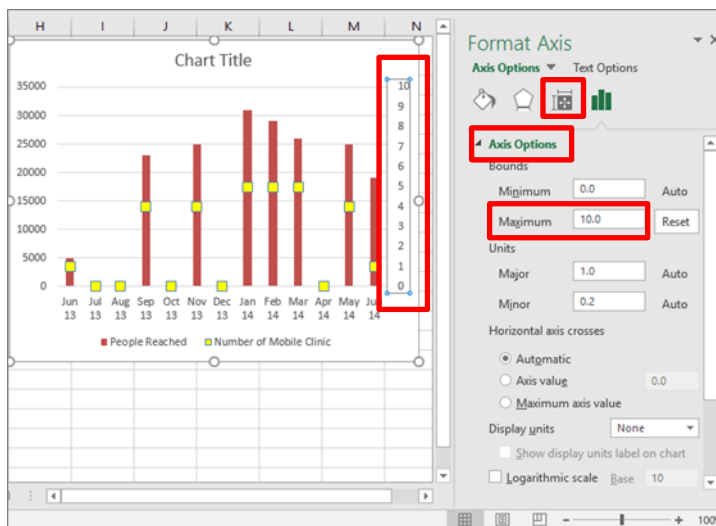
H I J K L M N

Chart Title

35000
30000
25000
20000
15000
10000
5000
0

10
9
8
7
6
5
4
3
2
1
0

Jun 13 Jul 13 Aug 13 Sep 13 Oct 13 Nov 13 Dec 13 Jan 14 Feb 14 Mar 14 Apr 14 May 14 Jun 14

People Reached Number of Mobile Clinic

Format Axis

Axis Options ▼ Text Options

Axis Options

Bounds

Minimum 0.0 Auto

Maximum 10.0 Reset

Units

Major 1.0 Auto

Minor 0.2 Auto

Horizontal axis crosses

Automatic

Axis value 0.0

Maximum axis value

Display units None

Show display units label on chart

Logarithmic scale Base 10

100